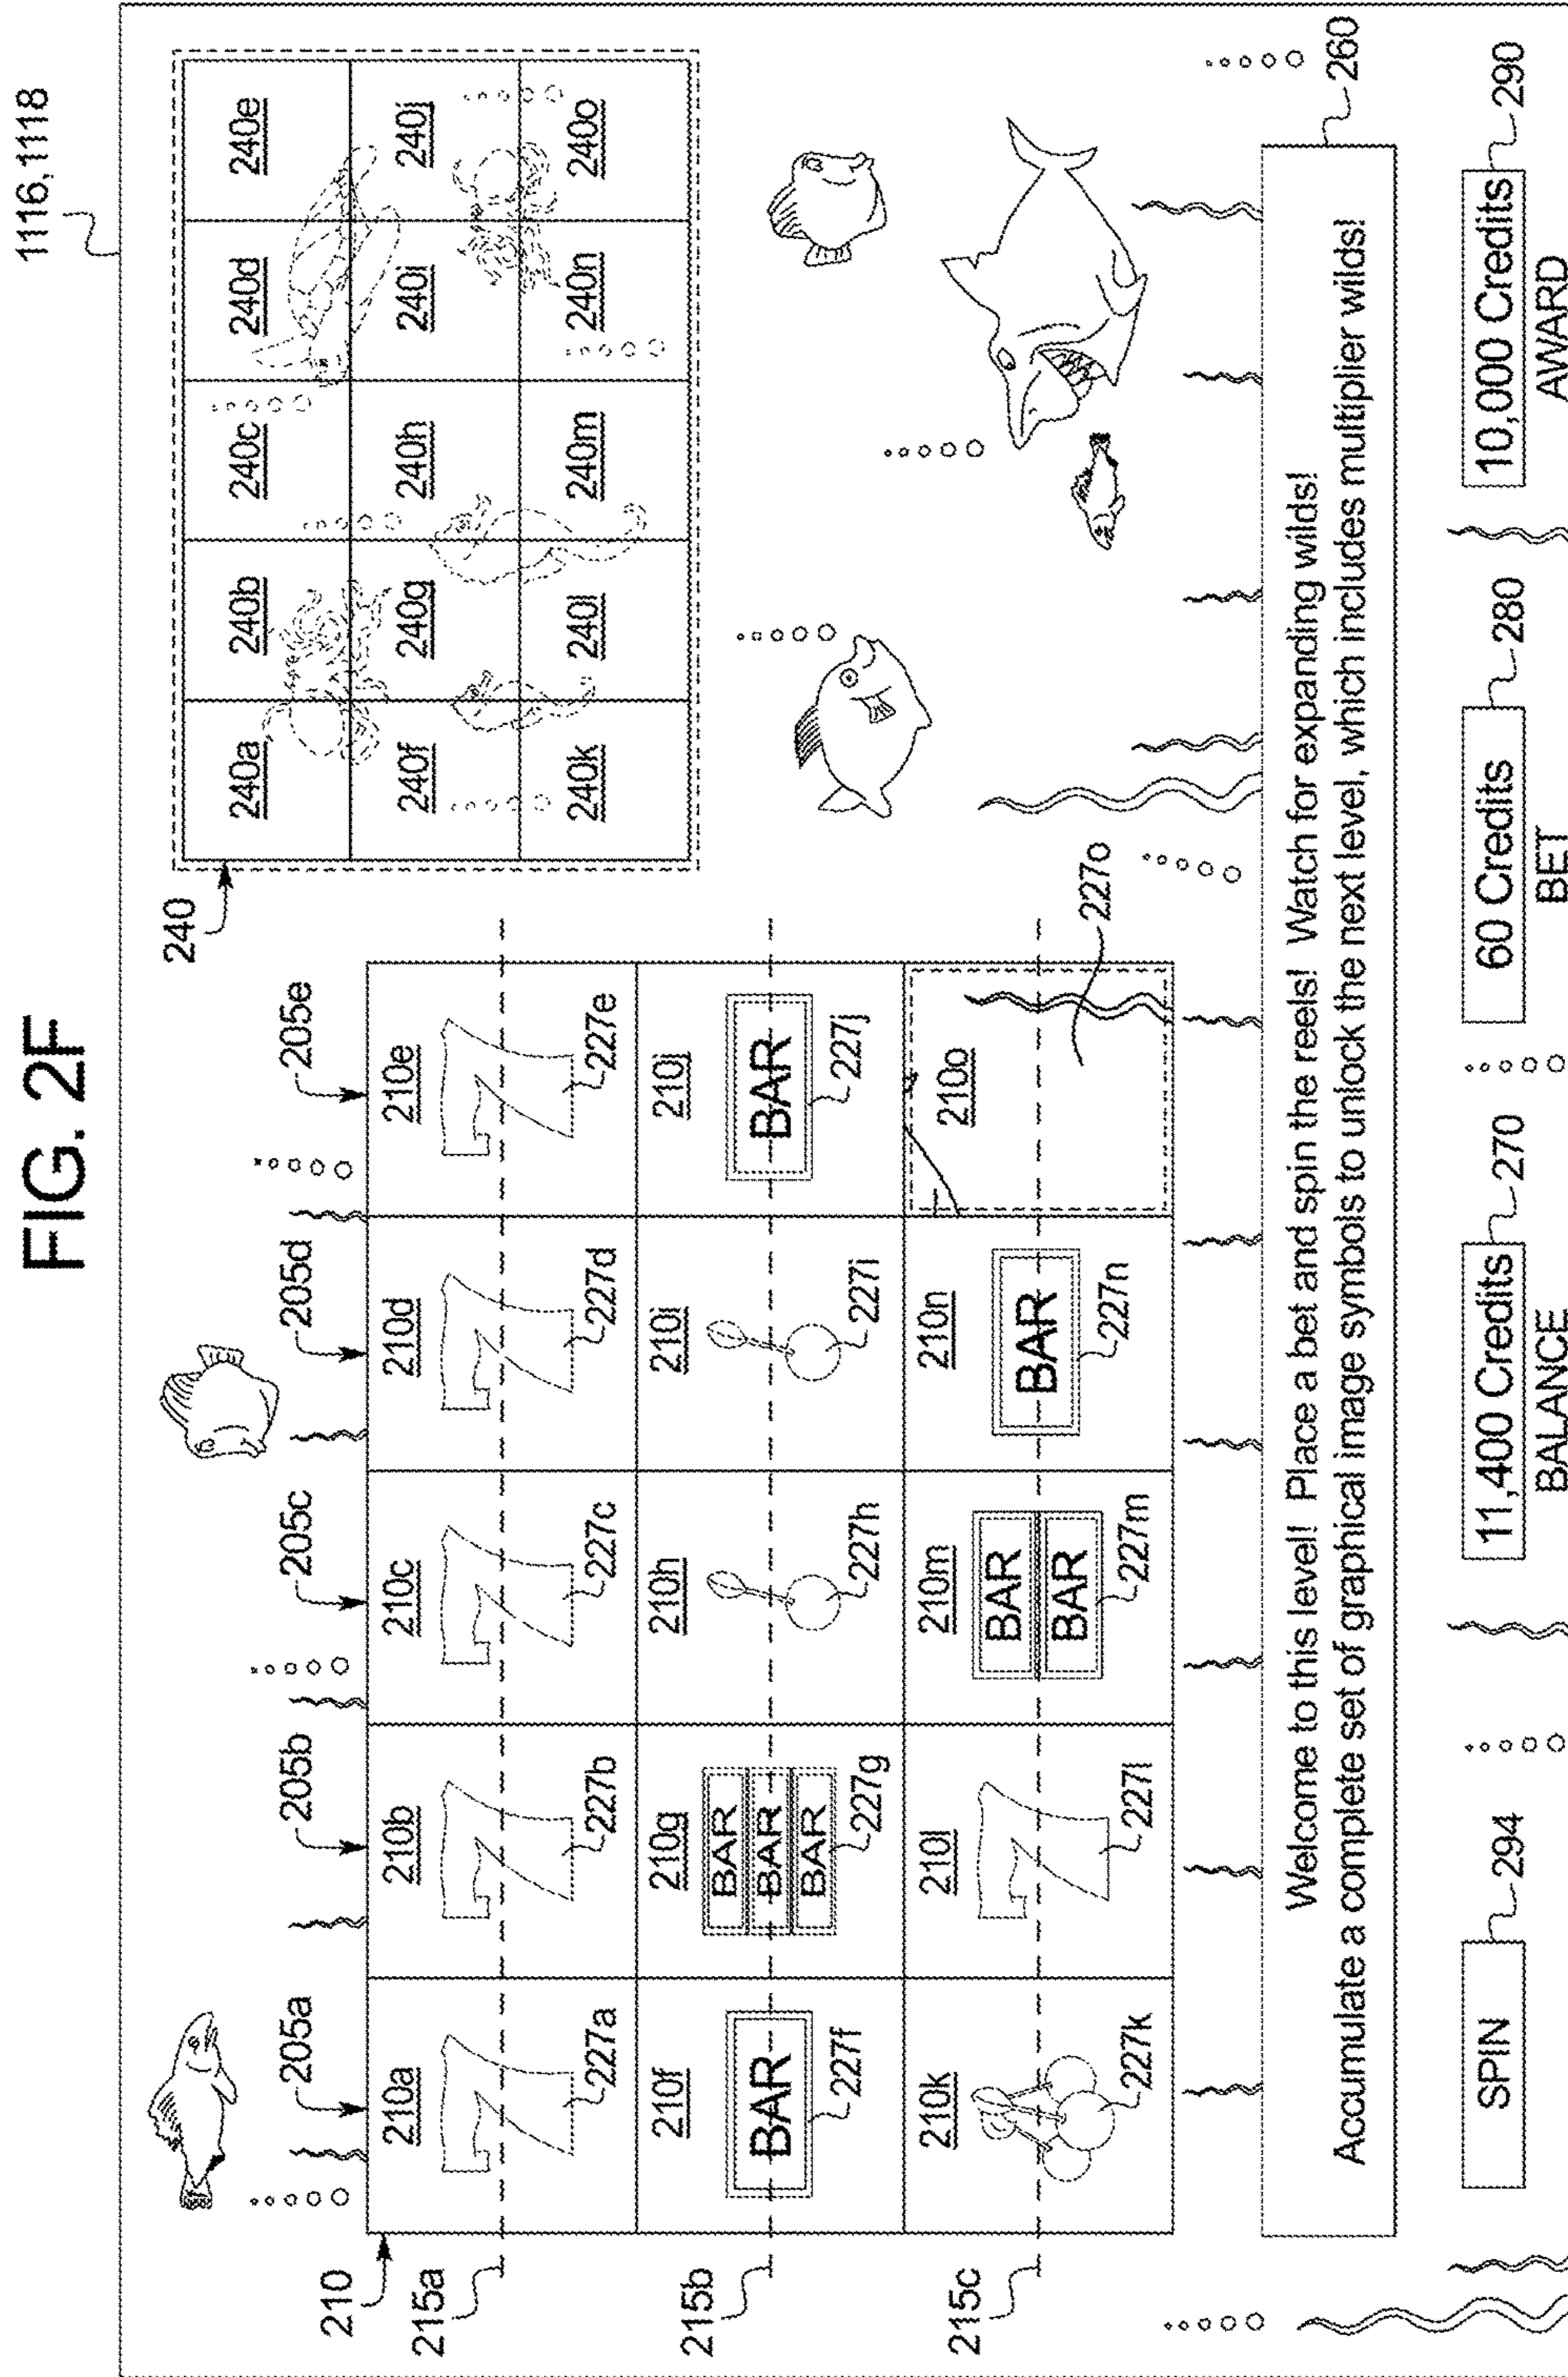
FIG. 2F

1116,1118

240

| 240a | 240b | 240c | 240d | 240e |
|---|---|---|---|---|
| 240f | 240g | 240h | 240i | 240j |
| 240k | 240l | 240m | 240n | 240o |

210

215a

215b

215c

205a 205b 205c 205d 205e

| 210a 7 227a | 210b 7 227b | 210c 7 227c | 210d 7 227d | 210e 7 227e |
|---|---|---|---|---|
| 210f BAR 227f | 210g BAR BAR BAR 227g | 210h 227h | 210i 227i | 210j BAR 227j |
| 210k 227k | 210l 7 227l | 210m BAR BAR 227m | 210n BAR 227n | 210o 227o |

Welcome to this level! Place a bet and spin the reels! Watch for expanding wilds!
Accumulate a complete set of graphical image symbols to unlock the next level, which includes multiplier wilds!

260

SPIN 294

11,400 Credits BALANCE 270

60 Credits BET 280

10,000 Credits AWARD 290